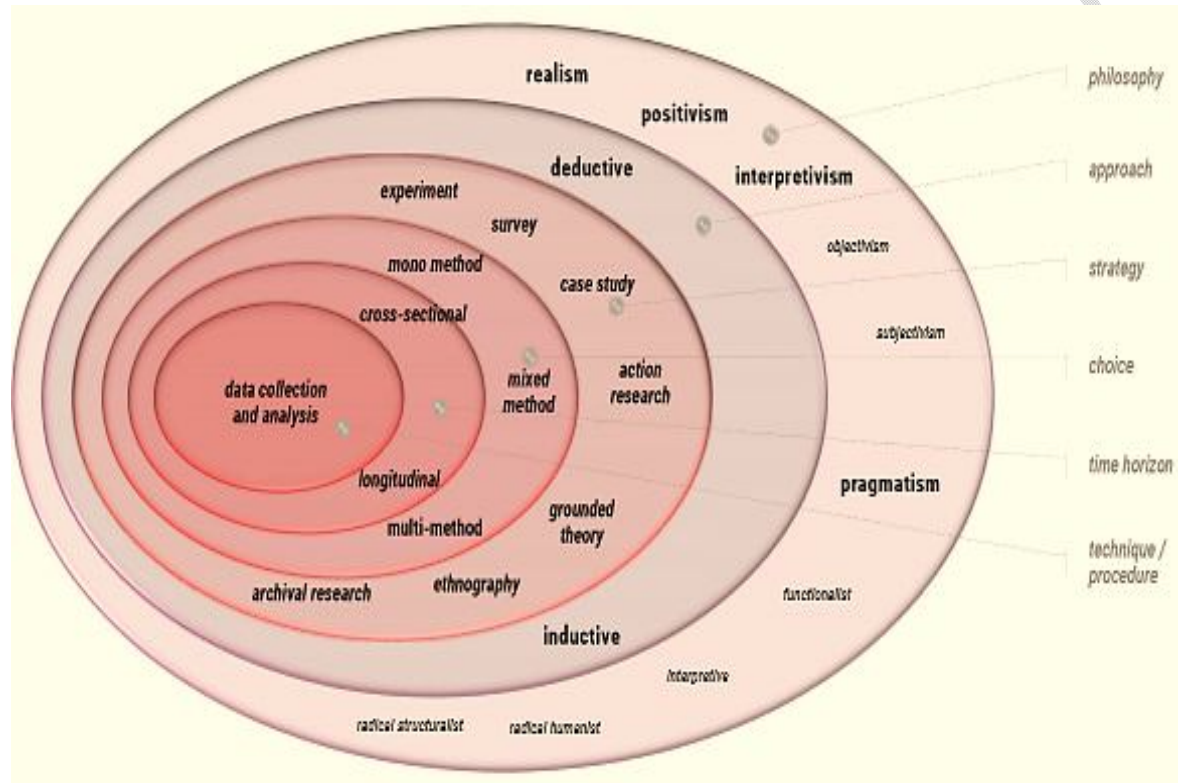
realism

positivism

interpretivism

deductive

experiment

survey

mono method

case study

cross-sectional

data collection and analysis

mixed method

action research

longitudinal

multi-method

grounded theory

archival research

ethnography

inductive

pragmatism

objectivism

subjectivism

functionalist

interpretive

radical structuralist

radical humanist

philosophy

approach

strategy

choice

time horizon

technique / procedure